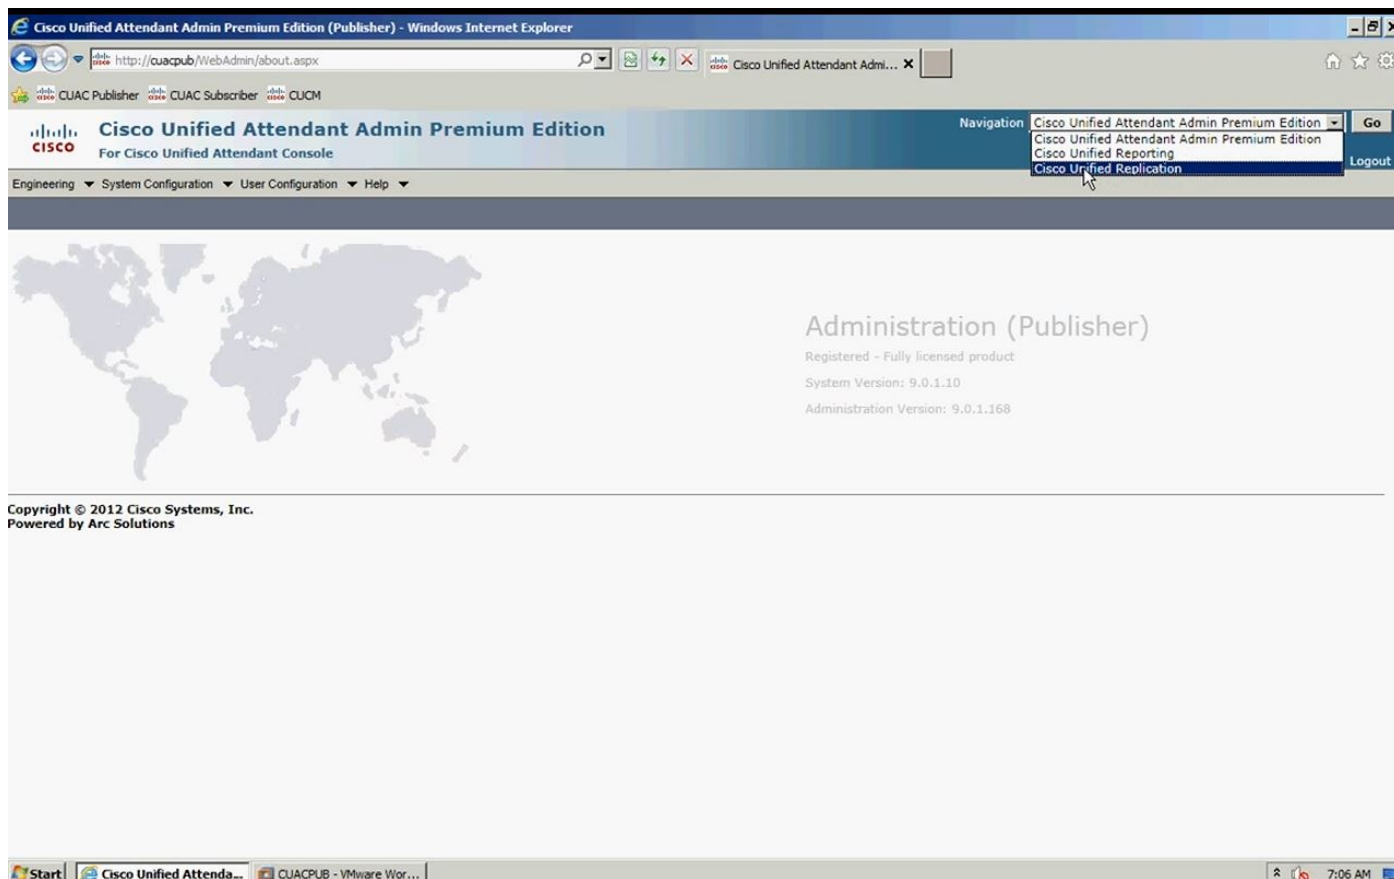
Cisco Unified Attendant Admin Premium Edition (Publisher) - Windows Internet Explorer

http://cuacpub/WebAdmin/about.aspx

Cisco Unified Attendant Admi...

CUAC Publisher CUAC Subscriber CUCM

cisco

Cisco Unified Attendant Admin Premium Edition
For Cisco Unified Attendant Console

Navigation Cisco Unified Attendant Admin Premium Edition Go
Cisco Unified Attendant Admin Premium Edition
Cisco Unified Reporting
Cisco Unified Replication

Logout

Engineering System Configuration User Configuration Help

Administration (Publisher)
Registered - Fully licensed product
System Version: 9.0.1.10
Administration Version: 9.0.1.168

Copyright © 2012 Cisco Systems, Inc.
Powered by Arc Solutions

Start Cisco Unified Attenda... CUACPUB - VMware Wor... 7:06 AM